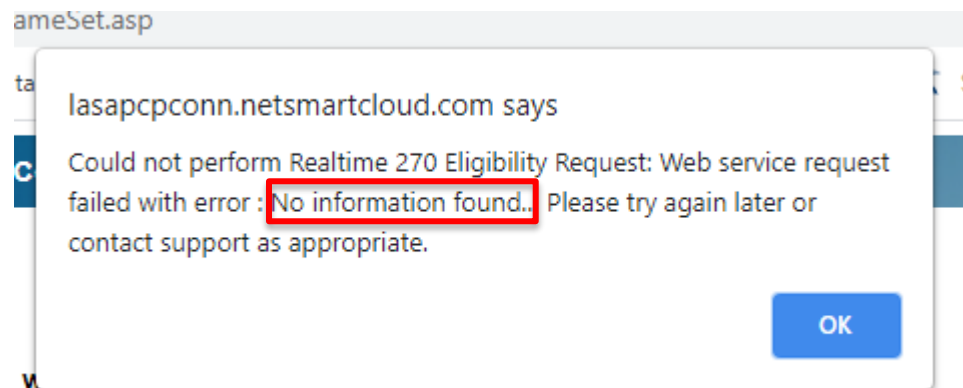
ameSet.asp

ta

C

lasapcpconn.netsmartcloud.com says

Could not perform Realtime 270 Eligibility Request: Web service request failed with error : No information found.. Please try again later or contact support as appropriate.

OK

W